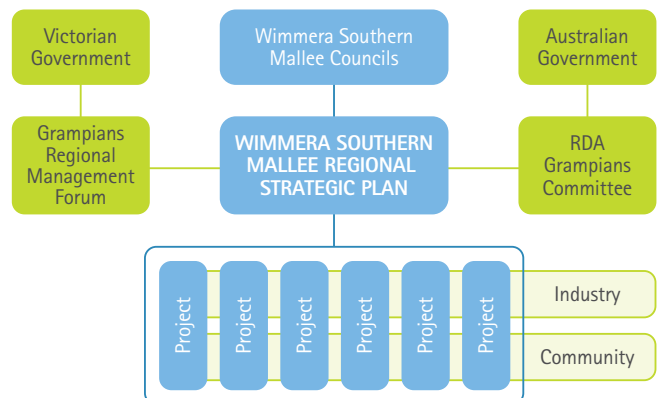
Victorian Government

Wimmera Southern Mallee Councils

Australian Government

Grampians Regional Management Forum

WIMMERA SOUTHERN MALLEE REGIONAL STRATEGIC PLAN

RDA Grampians Committee

Project

Project

Project

Project

Project

Project

Industry

Community